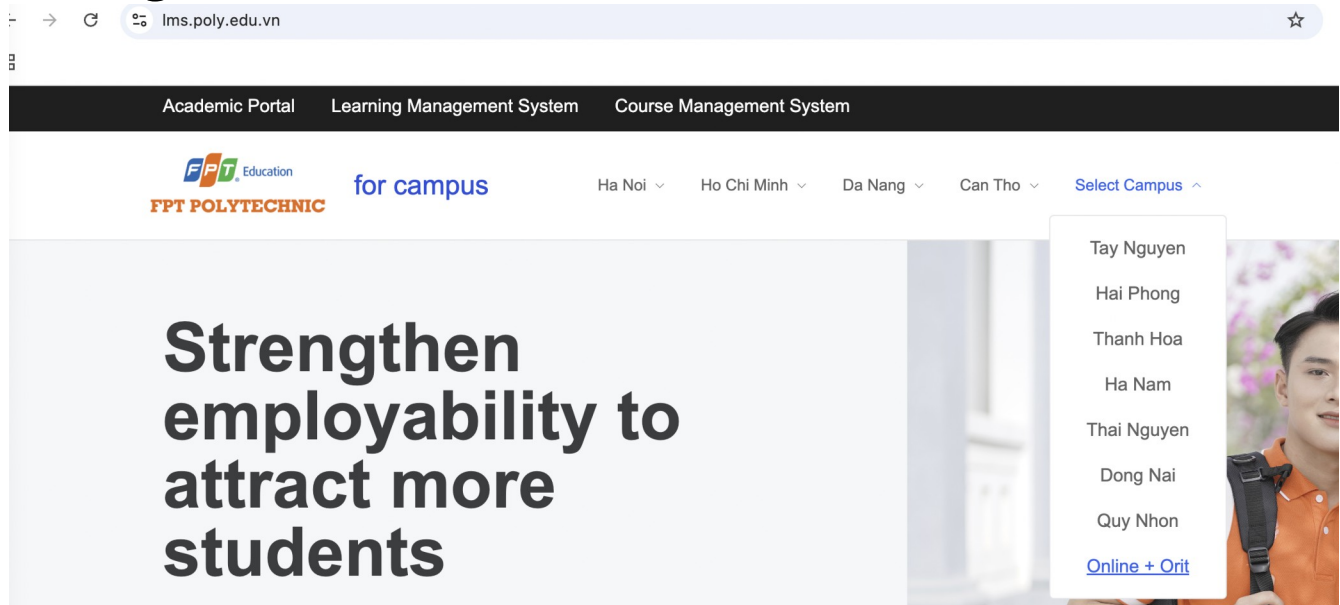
lms.poly.edu.vn

Academic Portal Learning Management System Course Management System

FPT Education
FPT POLYTECHNIC

for campus

Ha Noi Ho Chi Minh Da Nang Can Tho Select Campus

Tay Nguyen
Hai Phong
Thanh Hoa
Ha Nam
Thai Nguyen
Dong Nai
Quy Nhon
Online + Orit

Strengthen employability to attract more students